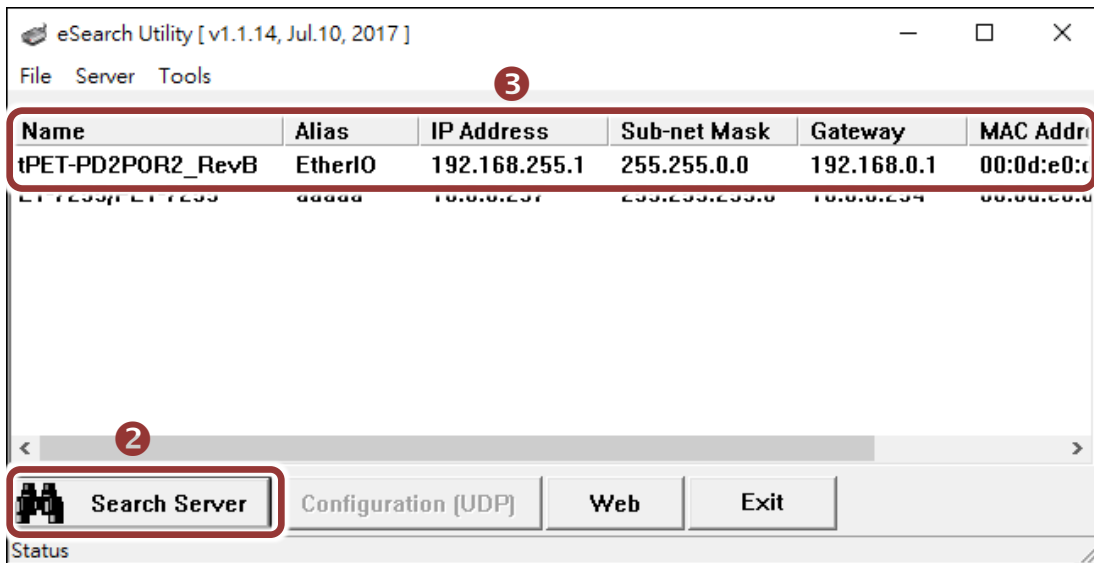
eSearch Utility [ v1.1.14, Jul.10, 2017 ]

File Server Tools

3

| Name | Alias | IP Address | Sub-net Mask | Gateway | MAC Addr |
|---|---|---|---|---|---|
| tPET-PD2POR2_RevB | EtherIO | 192.168.255.1 | 255.255.0.0 | 192.168.0.1 | 00:0d:e0: |
| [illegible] | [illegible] | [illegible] | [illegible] | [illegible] | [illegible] |

2

Search Server Configuration (UDP) Web Exit

Status